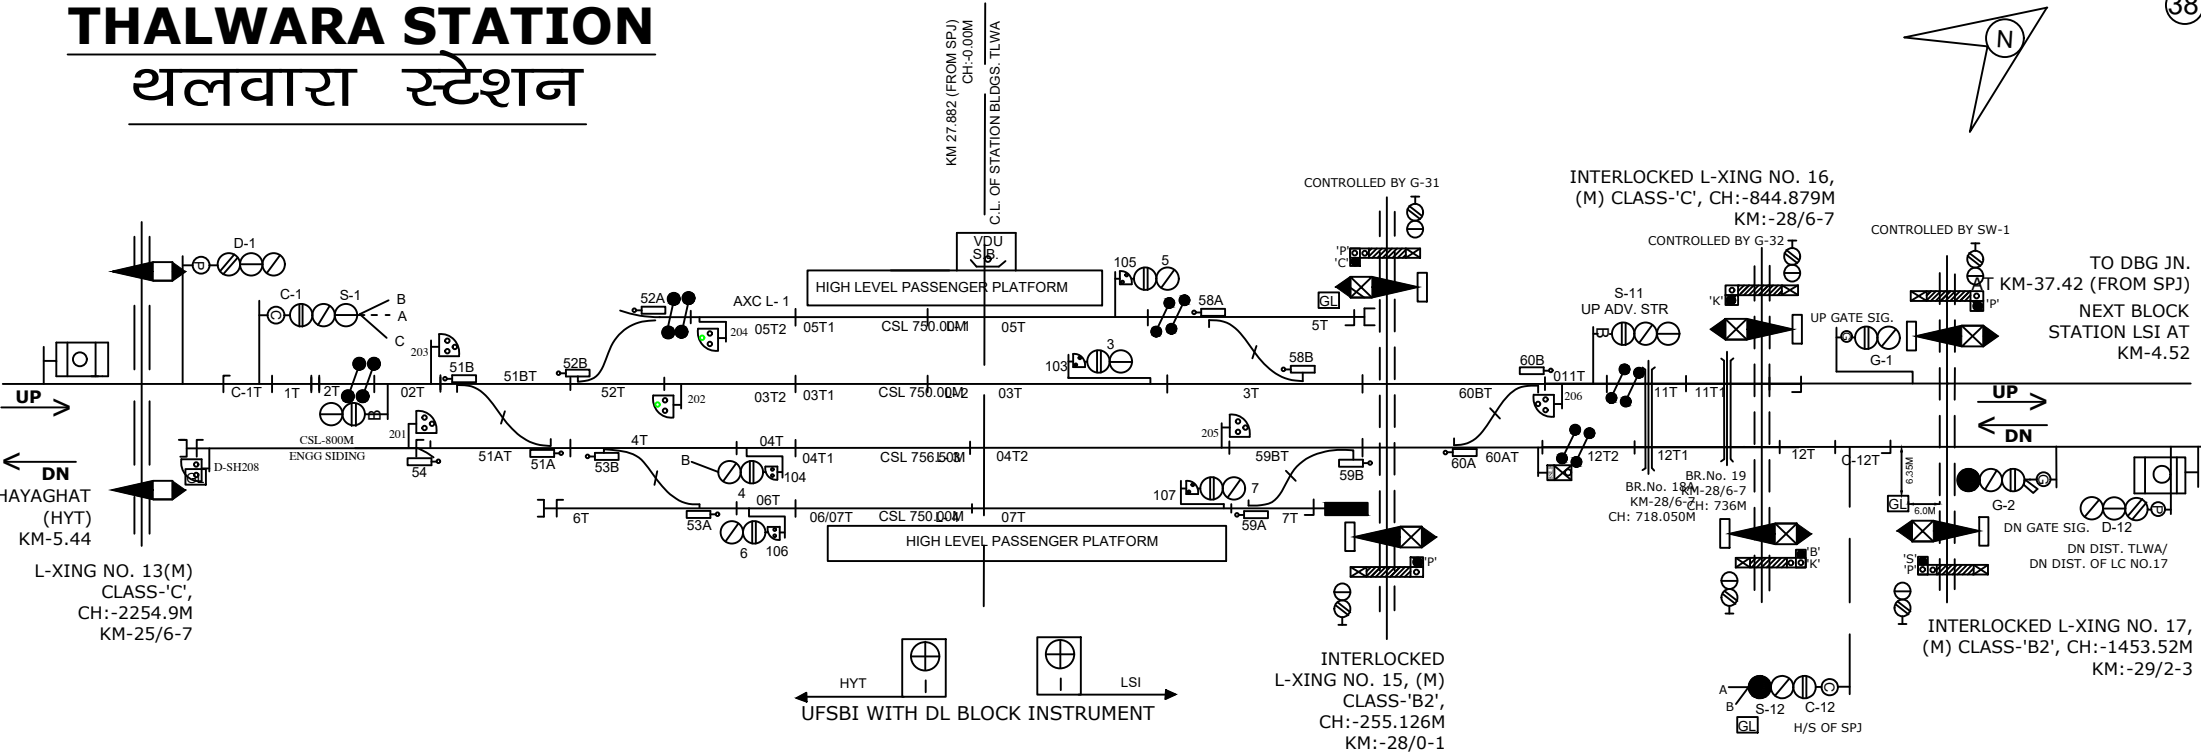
THALWARA STATION
थलवारा स्टेशन

38

N

KM 27.882 (FROM SPJ) CH:-0.00M
C.L. OF STATION BLDGS. TLWA

VDU
S.B.

HIGH LEVEL PASSENGER PLATFORM

CONTROLLED BY G-31

INTERLOCKED L-XING NO. 16, (M) CLASS-'C', CH:-844.879M KM:-28/6-7

CONTROLLED BY G-32

CONTROLLED BY SW-1

TO DBG JN. AT KM-37.42 (FROM SPJ)
NEXT BLOCK STATION LSI AT KM-4.52

D-1
C-1
S-1
B
A
C
203
52A
AXC L- 1
204
05T2
05T1
CSL 750.00M
05T
105
5
58A
5T
GL
'P'
'C'
S-11
UP ADV. STR
'K'
UP GATE SIG.
G-1
'P'

51B
51BT
52B
52T
202
03T2
03T1
CSL 750.00M
03T
103
3
58B
3T
60B
011T
60BT
206
11T
11T1

UP
C-1T
1T
2T
02T

UP
DN

201
CSL-800M
ENGG SIDING
D-SH208
54
51AT
51A
4T
53B
04T
B
104
04T1
CSL 756.50M
04T2
205
59BT
59B
60A
60AT
12T2
12T1
12T
C-12T

DN
HAYAGHAT (HYT) KM-5.44

4
06T
6T
53A
6
106
06/07T
CSL 750.00M
07T
107
7
59A
7T
BR.No. 18A KM-28/6-7 CH: 718.050M
BR.No. 19 KM-28/6-7 CH: 736M
6.35M
6.0M
GL
G-2
DN GATE SIG.
D-12
DN DIST. TLWA/ DN DIST. OF LC NO.17

HIGH LEVEL PASSENGER PLATFORM

'P'
'B'
'K'
'S'
'P'

L-XING NO. 13(M) CLASS-'C', CH:-2254.9M KM-25/6-7

HYT
LSI
UFSBI WITH DL BLOCK INSTRUMENT

INTERLOCKED L-XING NO. 15, (M) CLASS-'B2', CH:-255.126M KM:-28/0-1

A
B
S-12
C-12
GL
H/S OF SPJ

INTERLOCKED L-XING NO. 17, (M) CLASS-'B2', CH:-1453.52M KM:-29/2-3